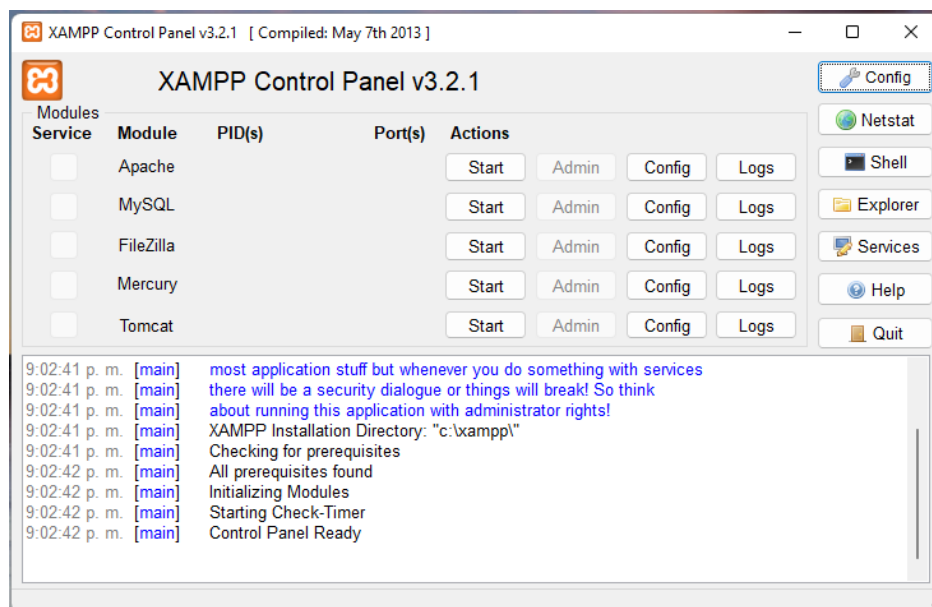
XAMPP Control Panel v3.2.1 [ Compiled: May 7th 2013 ]

XAMPP Control Panel v3.2.1

Config
Netstat
Shell
Explorer
Services
Help
Quit

Modules

| Service | Module | PID(s) | Port(s) | Actions | | | |
|---|---|---|---|---|---|---|---|
| | Apache | | | Start | Admin | Config | Logs |
| | MySQL | | | Start | Admin | Config | Logs |
| | FileZilla | | | Start | Admin | Config | Logs |
| | Mercury | | | Start | Admin | Config | Logs |
| | Tomcat | | | Start | Admin | Config | Logs |

9:02:41 p. m. [main] most application stuff but whenever you do something with services
9:02:41 p. m. [main] there will be a security dialogue or things will break! So think
9:02:41 p. m. [main] about running this application with administrator rights!
9:02:41 p. m. [main] XAMPP Installation Directory: "c:\xampp\"
9:02:41 p. m. [main] Checking for prerequisites
9:02:42 p. m. [main] All prerequisites found
9:02:42 p. m. [main] Initializing Modules
9:02:42 p. m. [main] Starting Check-Timer
9:02:42 p. m. [main] Control Panel Ready